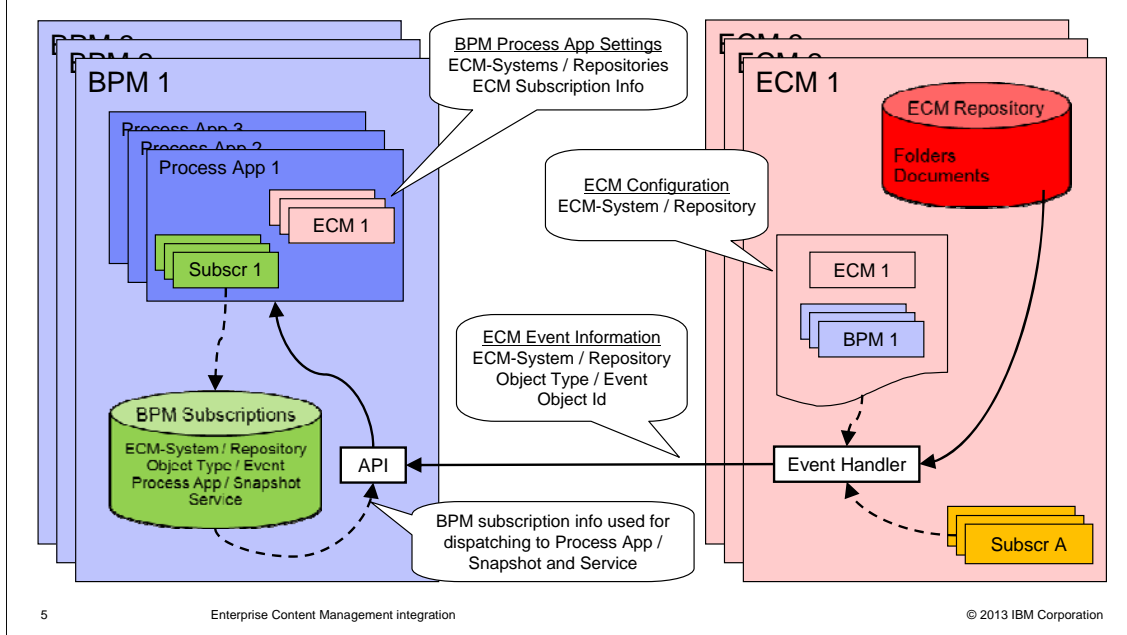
BPM 3
BPM 2
BPM 1

Process App 3
Process App 2
Process App 1

ECM 1

Subscr 1

BPM Subscriptions
ECM-System / Repository
Object Type / Event
Process App / Snapshot
Service

API

BPM Process App Settings
ECM-Systems / Repositories
ECM Subscription Info

ECM Configuration
ECM-System / Repository

ECM Event Information
ECM-System / Repository
Object Type / Event
Object Id

BPM subscription info used for dispatching to Process App / Snapshot and Service

ECM 3
ECM 2
ECM 1

ECM Repository
Folders
Documents

ECM 1

BPM 1

Event Handler

Subscr A

5

Enterprise Content Management integration

© 2013 IBM Corporation